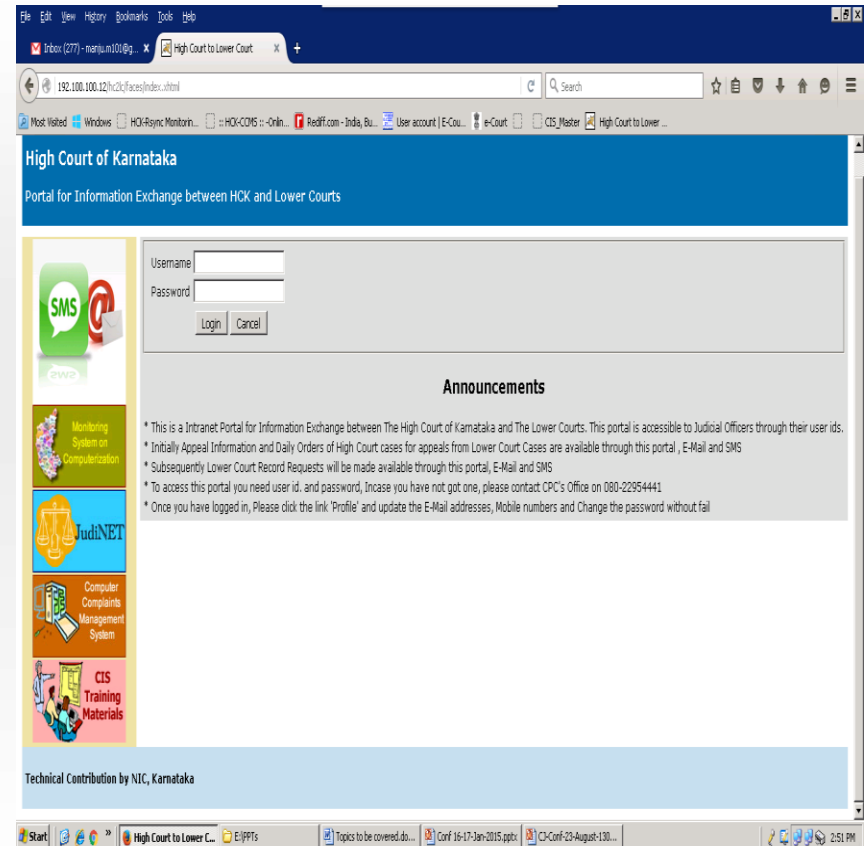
File Edit View History Bookmarks Tools Help

Inbox (277) - manju.m101@g... ×   High Court to Lower Court ×   +

192.100.100.12/hc2lc/faces/index.xhtml   Search

Most Visited   Windows   HCK-Rsync Monitorin...   :: HCK-CCMS :: -Onlin...   Rediff.com - India, Bu...   User account | E-Cou...   e-Court   CIS_Master   High Court to Lower ...

High Court of Karnataka

Portal for Information Exchange between HCK and Lower Courts

SMS

Monitoring System on Computerization

JudiNET

Computer Complaints Management System

CIS Training Materials

Username

Password

Login   Cancel

Announcements

* This is a Intranet Portal for Information Exchange between The High Court of Karnataka and The Lower Courts. This portal is accessible to Judicial Officers through their user ids.
* Initially Appeal Information and Daily Orders of High Court cases for appeals from Lower Court Cases are available through this portal , E-Mail and SMS
* Subsequently Lower Court Record Requests will be made available through this portal, E-Mail and SMS
* To access this portal you need user id. and password, Incase you have not got one, please contact CPC's Office on 080-22954441
* Once you have logged in, Please click the link 'Profile' and update the E-Mail addresses, Mobile numbers and Change the password without fail

Technical Contribution by NIC, Karnataka

Start   High Court to Lower C...   E:\PPTs   Topics to be covered.do...   Conf 16-17-Jan-2015.pptx   CJ-Conf-23-August-130...   2:51 PM